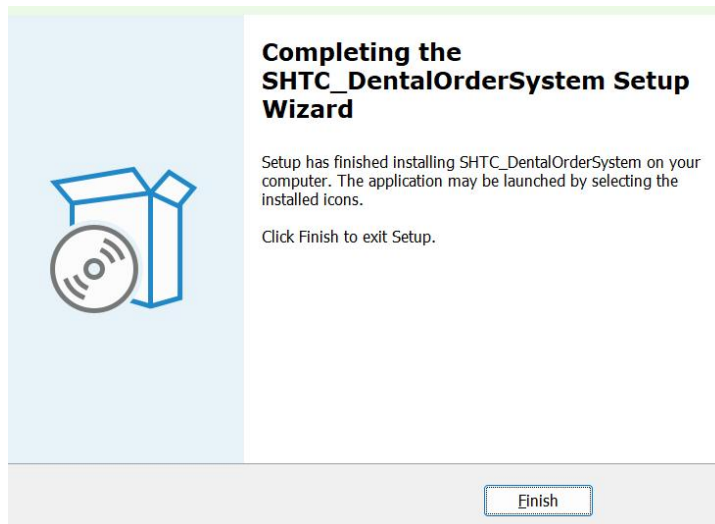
Completing the SHTC_DentalOrderSystem Setup Wizard

Setup has finished installing SHTC_DentalOrderSystem on your computer. The application may be launched by selecting the installed icons.

Click Finish to exit Setup.

Finish